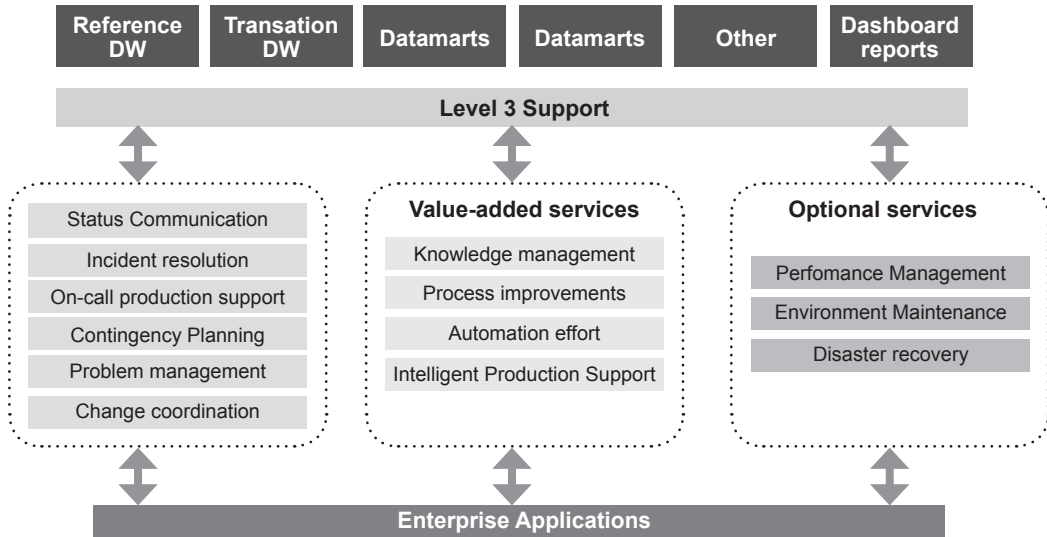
Reference DW

Transation DW

Datamarts

Datamarts

Other

Dashboard reports

Level 3 Support

Status Communication
Incident resolution
On-call production support
Contingency Planning
Problem management
Change coordination

Value-added services
Knowledge management
Process improvements
Automation effort
Intelligent Production Support

Optional services
Perfomance Management
Environment Maintenance
Disaster recovery

Enterprise Applications